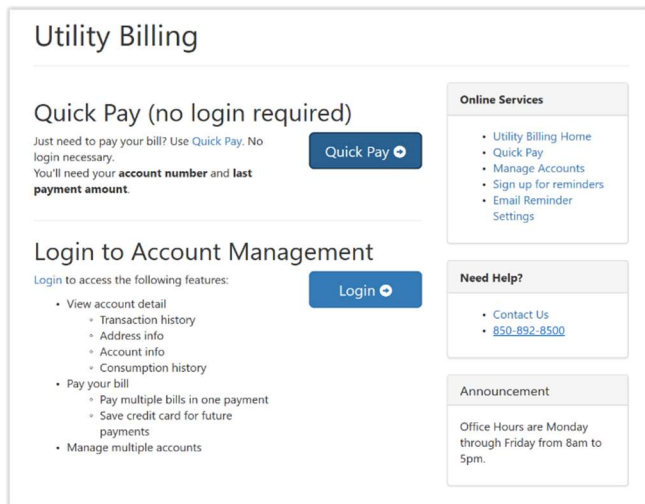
Utility Billing

Quick Pay (no login required)

Just need to pay your bill? Use Quick Pay. No login necessary.
You'll need your **account number** and **last payment amount**.

Quick Pay ➜

Login to Account Management

Login to access the following features:

- View account detail
  - Transaction history
  - Address info
  - Account info
  - Consumption history
- Pay your bill
  - Pay multiple bills in one payment
  - Save credit card for future payments
- Manage multiple accounts

Login ➜

Online Services

- Utility Billing Home
- Quick Pay
- Manage Accounts
- Sign up for reminders
- Email Reminder Settings

Need Help?

- Contact Us
- 850-892-8500

Announcement

Office Hours are Monday through Friday from 8am to 5pm.